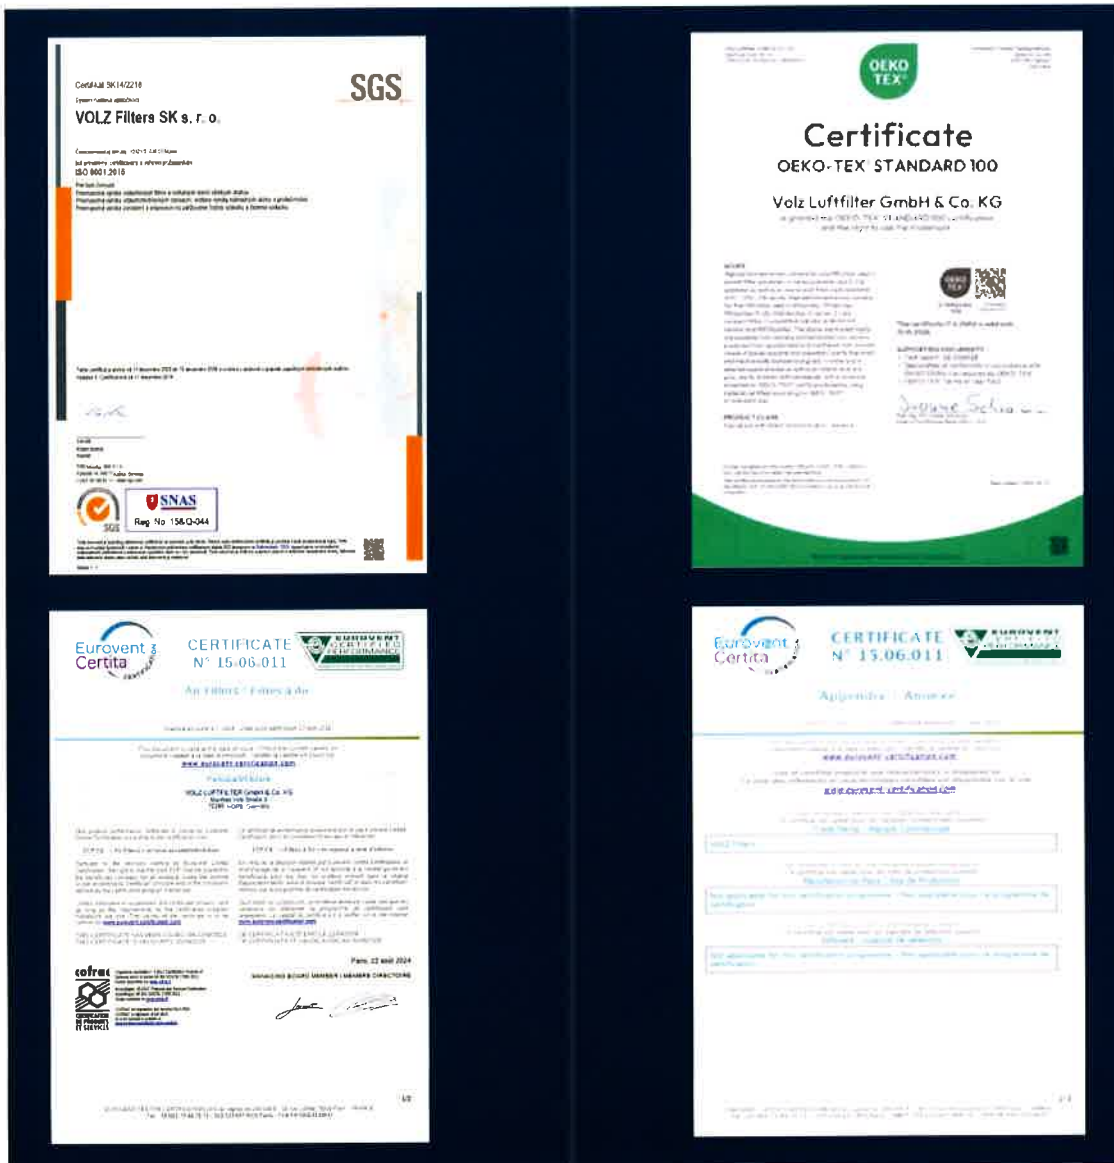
Certifikát SK14/2218

SGS

VOLZ Filters SK s. r. o.

ISO 9001:2015

SGS

SNAS
Reg. No. 158/Q-044

OEKO TEX

Certificate
OEKO-TEX STANDARD 100

Volz Luftfilter GmbH & Co. KG

Eurovent Certita

CERTIFICATE
N° 15.06.011

EUROVENT CERTIFIED PERFORMANCE

Air Filters / Filtres à air

www.eurovent-certification.com

VOLZ LUFTFILTER GmbH & Co. KG

Paris, 22 août 2024

cofrac

Eurovent Certita

CERTIFICATE
N° 15.06.011

EUROVENT CERTIFIED PERFORMANCE

Appendix / Annexe

www.eurovent-certification.com